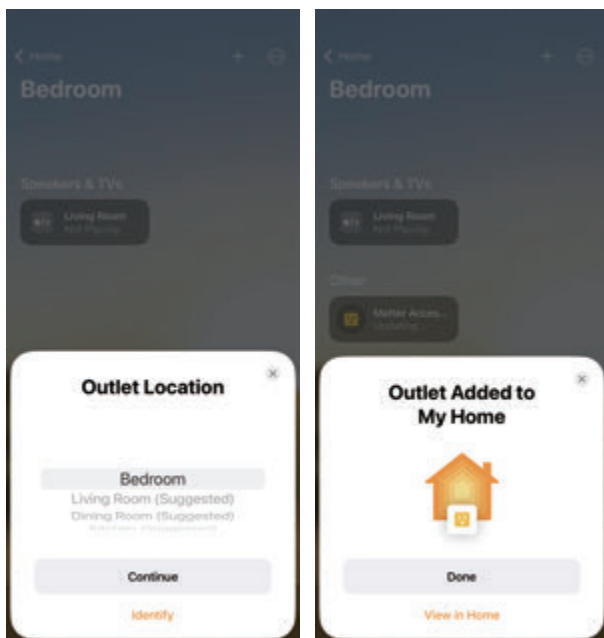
Home

Bedroom

Speakers & TVs

Living Room
Not Playing

Outlet Location

Bedroom
Living Room (Suggested)
Dining Room (Suggested)
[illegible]

Continue

Identify

Home

Bedroom

Speakers & TVs

Living Room
Not Playing

Other

Matter Acces...
Updating

Outlet Added to My Home

Done

View in Home